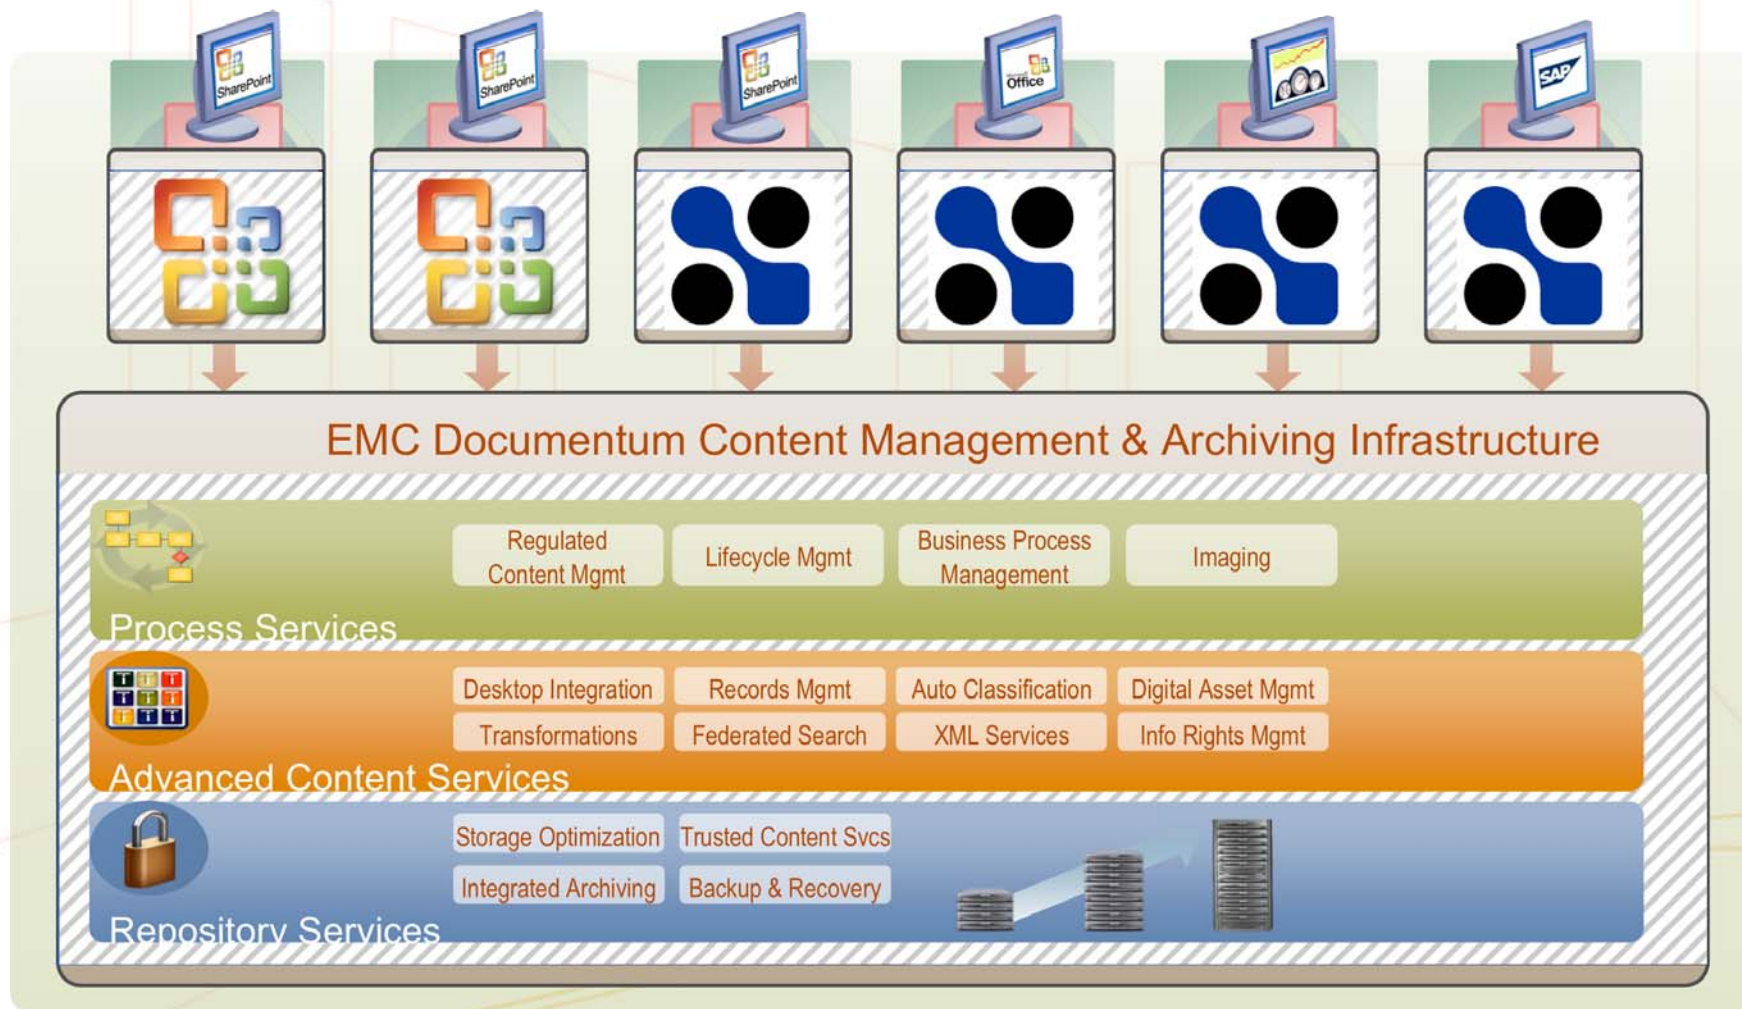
SharePoint

SharePoint

SharePoint

Office

SAP

EMC Documentum Content Management & Archiving Infrastructure

Regulated Content Mgmt

Lifecycle Mgmt

Business Process Management

Imaging

Process Services

Desktop Integration

Records Mgmt

Auto Classification

Digital Asset Mgmt

Transformations

Federated Search

XML Services

Info Rights Mgmt

Advanced Content Services

Storage Optimization

Trusted Content Svcs

Integrated Archiving

Backup & Recovery

Repository Services